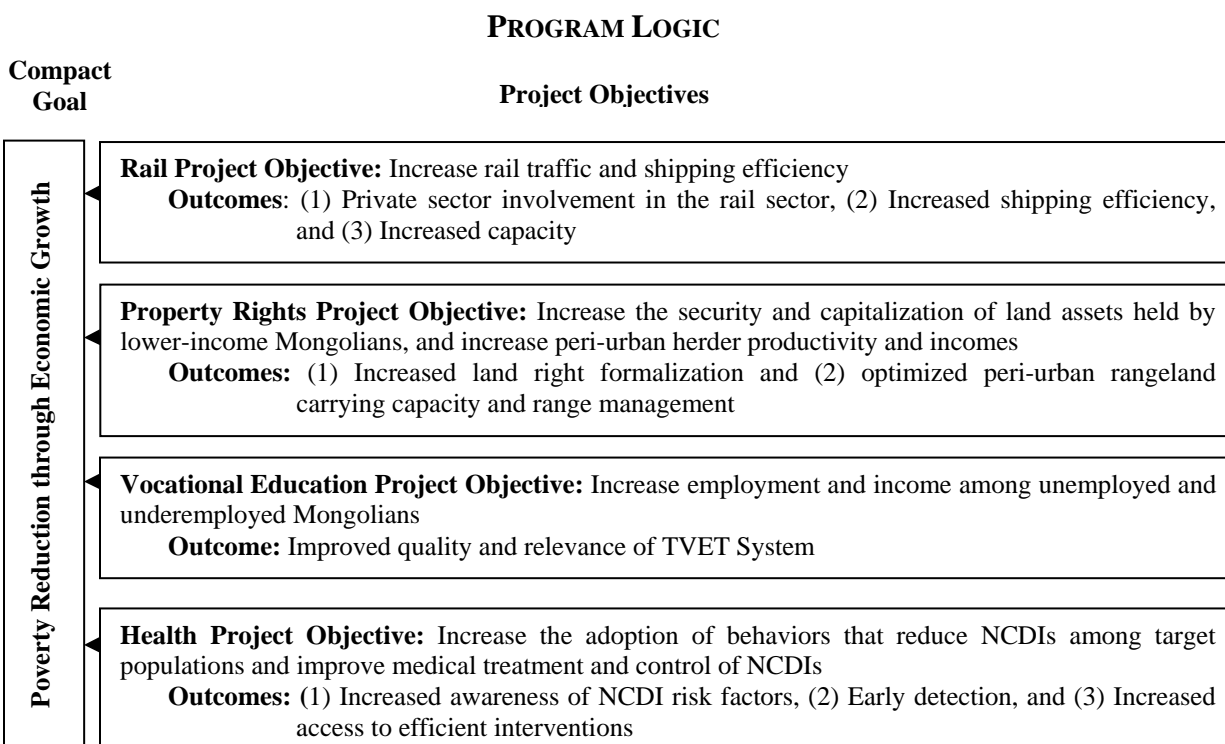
PROGRAM LOGIC

Compact Goal

Project Objectives

Poverty Reduction through Economic Growth

Rail Project Objective: Increase rail traffic and shipping efficiency
Outcomes: (1) Private sector involvement in the rail sector, (2) Increased shipping efficiency, and (3) Increased capacity

Property Rights Project Objective: Increase the security and capitalization of land assets held by lower-income Mongolians, and increase peri-urban herder productivity and incomes
Outcomes: (1) Increased land right formalization and (2) optimized peri-urban rangeland carrying capacity and range management

Vocational Education Project Objective: Increase employment and income among unemployed and underemployed Mongolians
Outcome: Improved quality and relevance of TVET System

Health Project Objective: Increase the adoption of behaviors that reduce NCDIs among target populations and improve medical treatment and control of NCDIs
Outcomes: (1) Increased awareness of NCDI risk factors, (2) Early detection, and (3) Increased access to efficient interventions